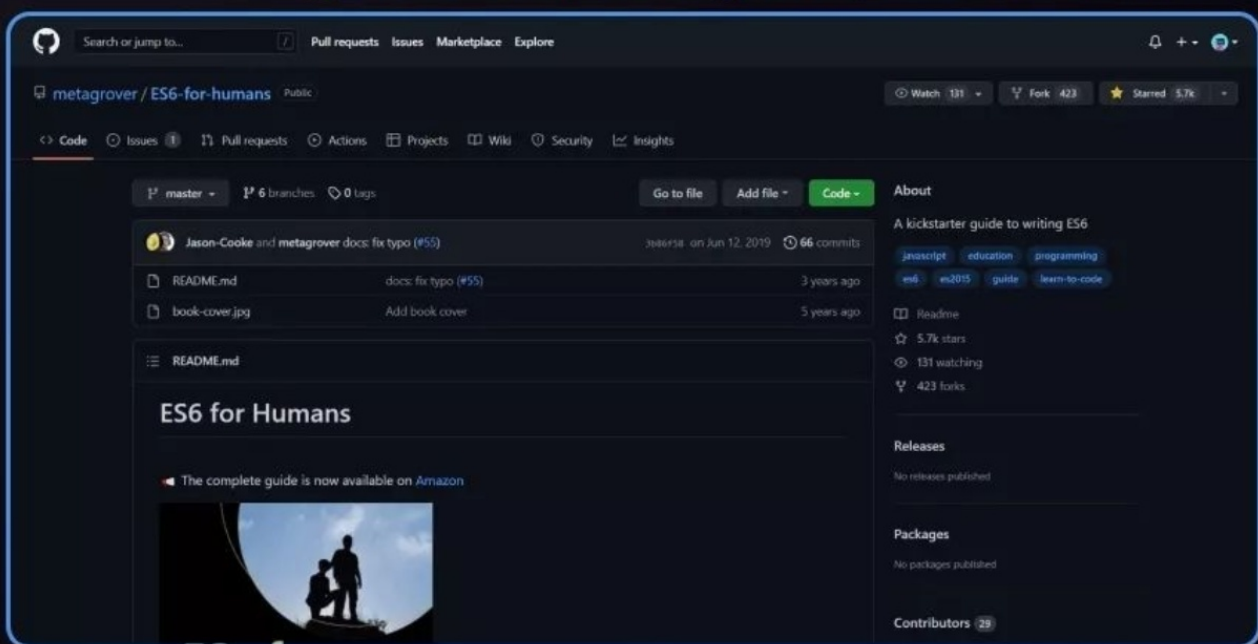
Search or jump to... /
Pull requests Issues Marketplace Explore

metagrover / ES6-for-humans Public

Watch 131 Fork 423 Starred 5.7k

Code Issues 1 Pull requests Actions Projects Wiki Security Insights

master 6 branches 0 tags
Go to file Add file Code

Jason-Cooke and metagrover docs: fix typo (#55) 3b86f58 on Jun 12, 2019 66 commits

| README.md | docs: fix typo (#55) | 3 years ago |
|---|---|---|
| book-cover.jpg | Add book cover | 5 years ago |

README.md

ES6 for Humans

The complete guide is now available on Amazon

About

A kickstarter guide to writing ES6

javascript education programming es6 es2015 guide learn-to-code

Readme
5.7k stars
131 watching
423 forks

Releases

No releases published

Packages

No packages published

Contributors 29